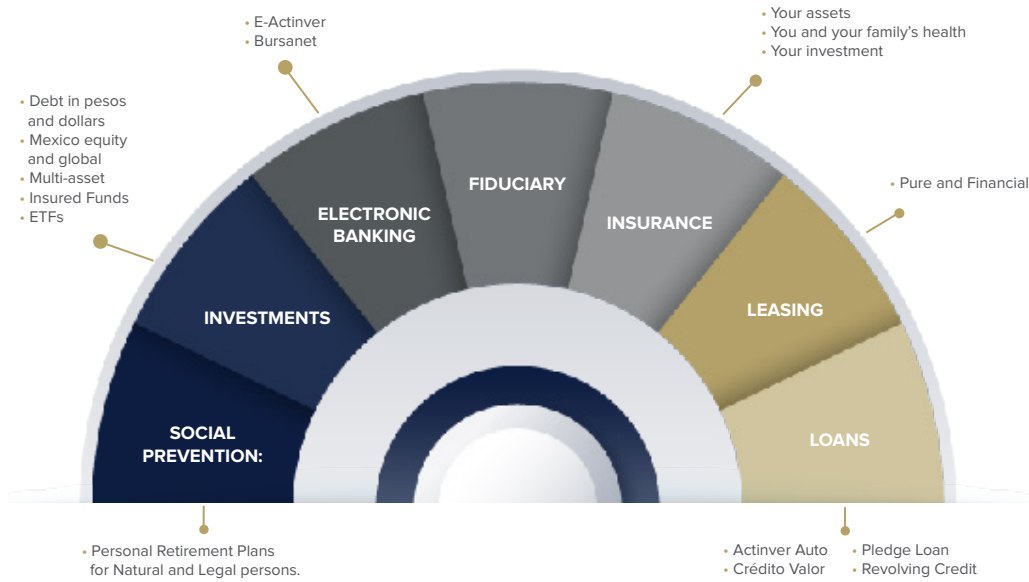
• E-Actinver
• Bursanet

• Your assets
• You and your family's health
• Your investment

• Debt in pesos and dollars
• Mexico equity and global
• Multi-asset
• Insured Funds
• ETFs

• Pure and Financial

ELECTRONIC BANKING

FIDUCIARY

INSURANCE

INVESTMENTS

LEASING

SOCIAL PREVENTION:

LOANS

• Personal Retirement Plans for Natural and Legal persons.

• Actinver Auto
• Crédito Valor

• Pledge Loan
• Revolving Credit